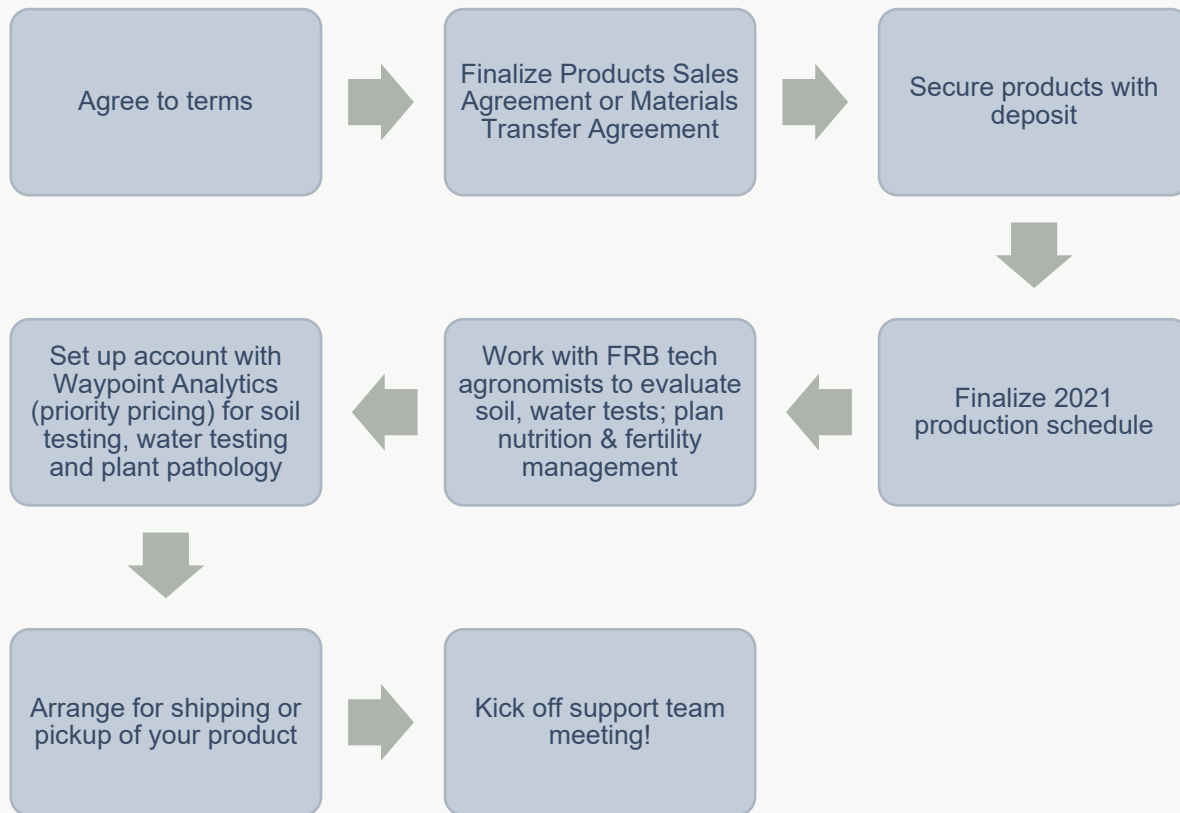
Agree to terms

Finalize Products Sales Agreement or Materials Transfer Agreement

Secure products with deposit

Finalize 2021 production schedule

Work with FRB tech agronomists to evaluate soil, water tests; plan nutrition & fertility management

Set up account with Waypoint Analytics (priority pricing) for soil testing, water testing and plant pathology

Arrange for shipping or pickup of your product

Kick off support team meeting!